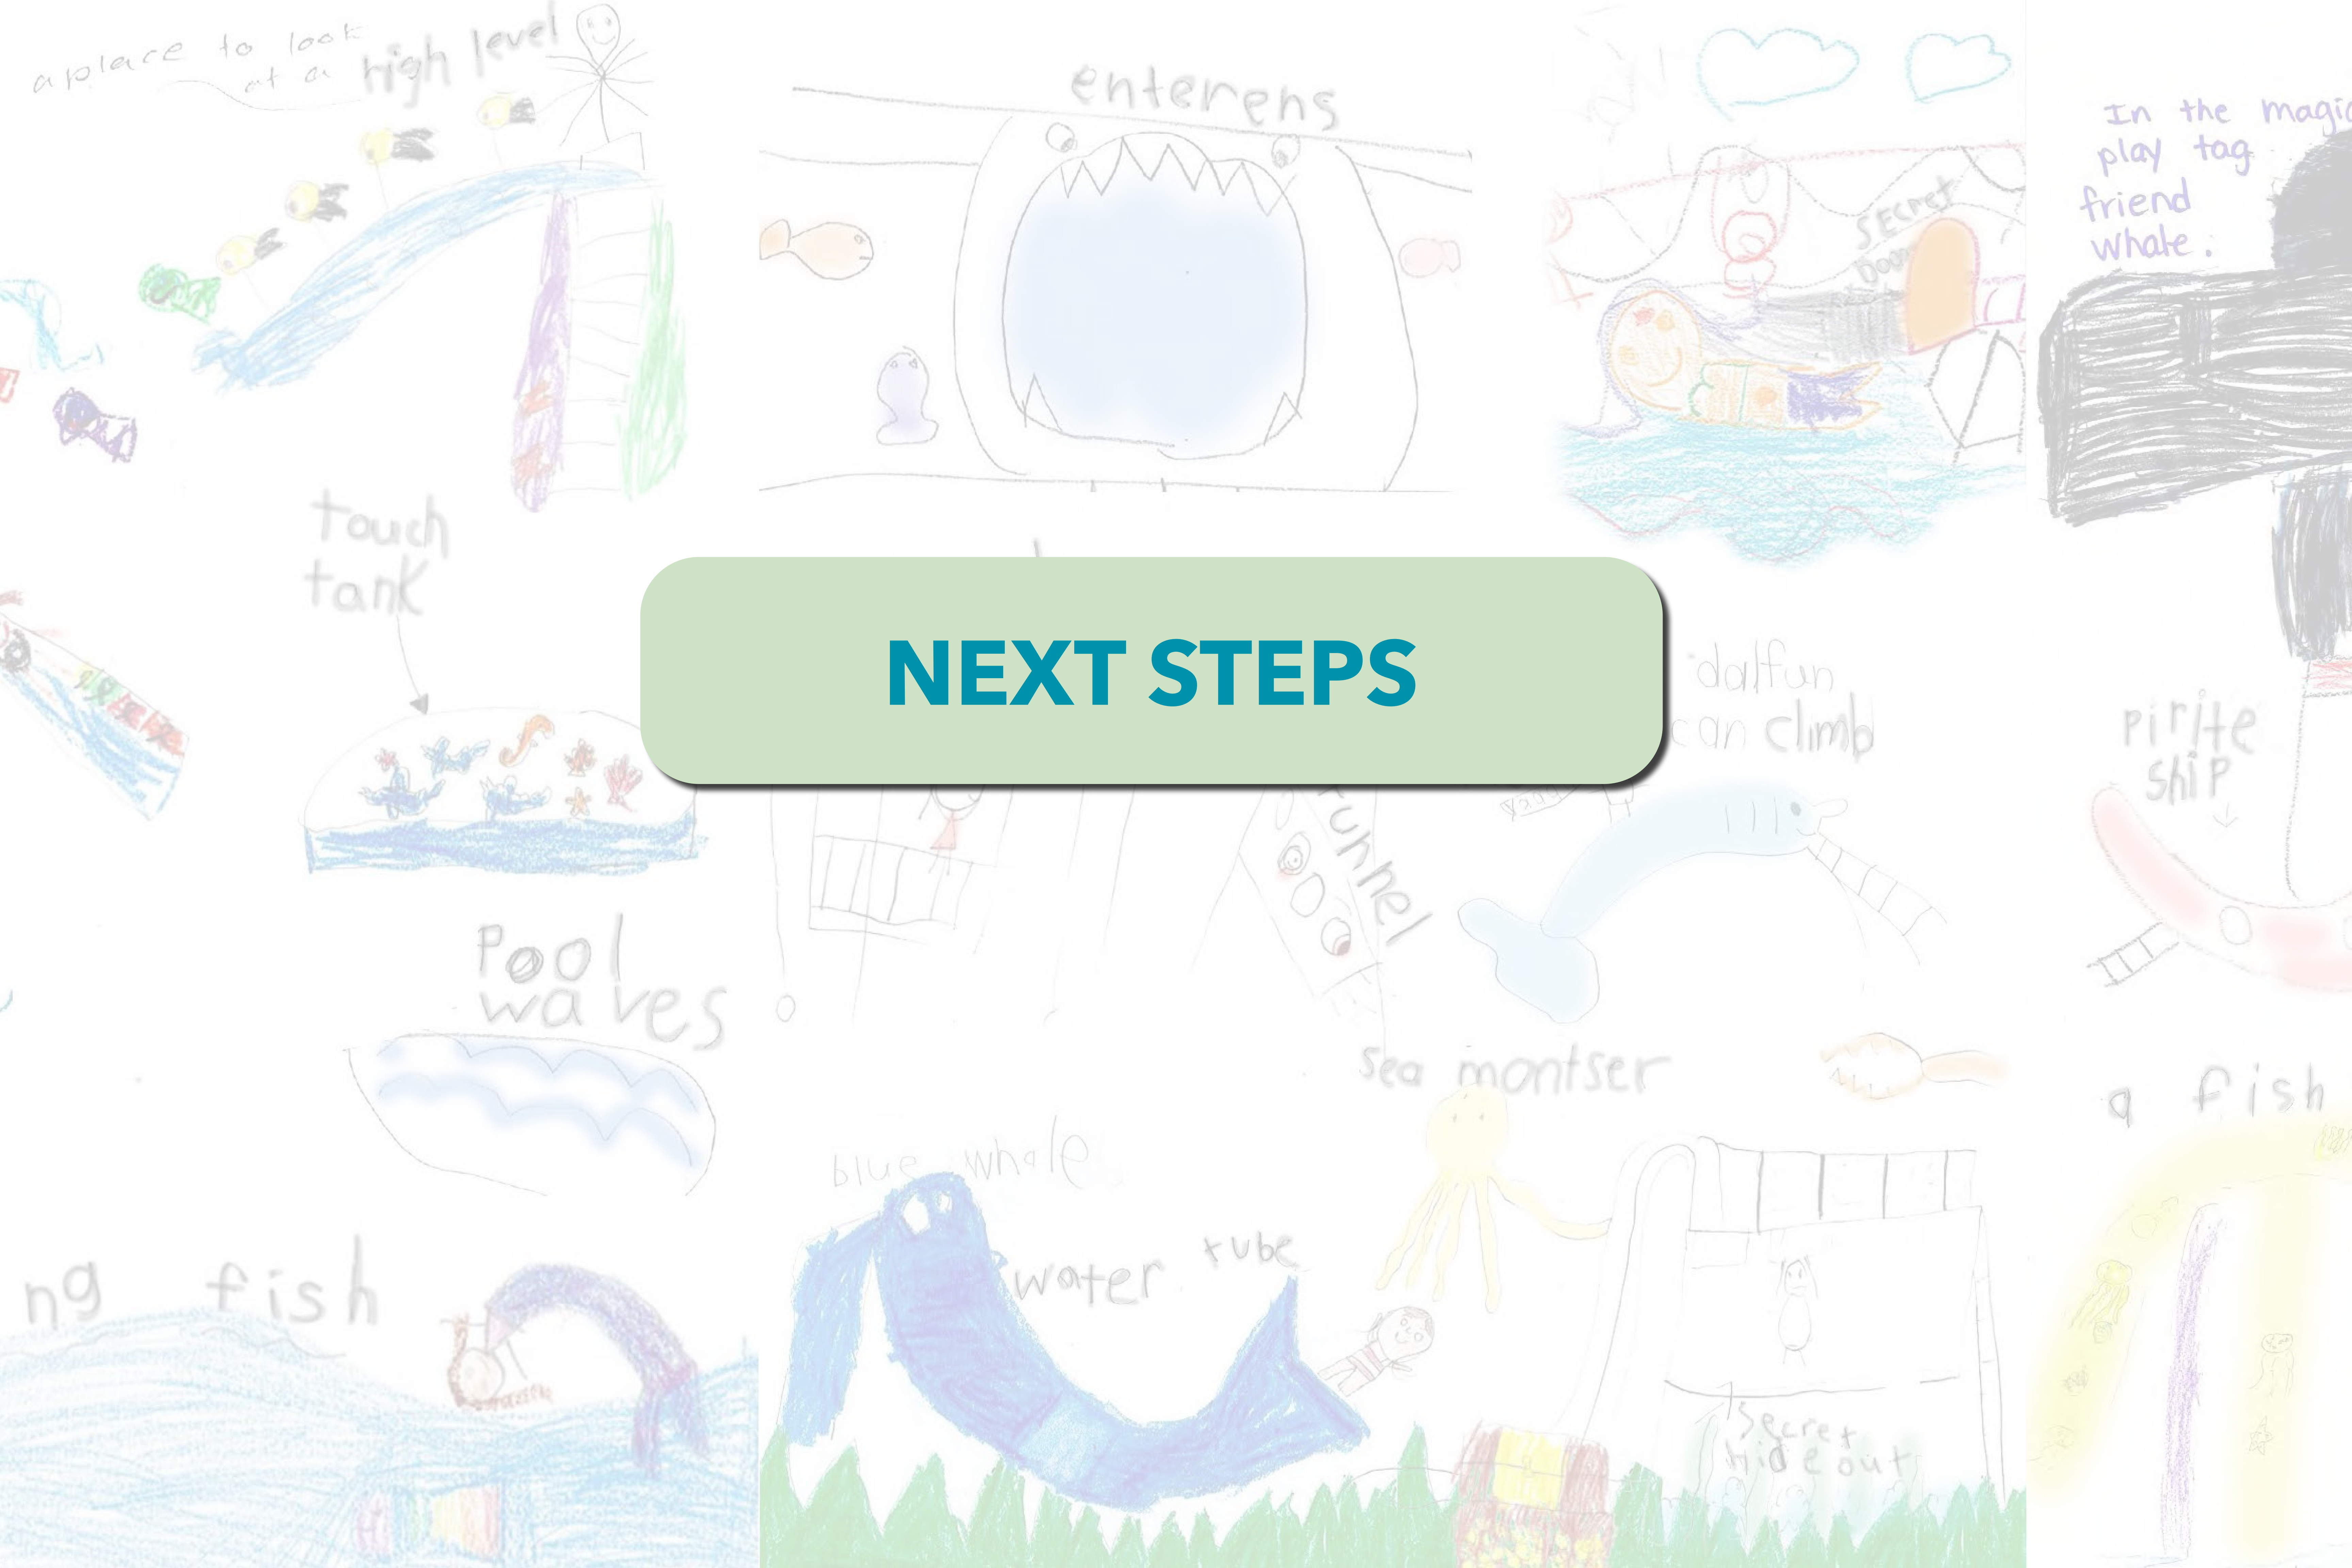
a place to look at a high level

enterens

Secret Door

In the magic play tag friend whale.

touch tank

NEXT STEPS

dalfun can climb

tunnel

pirite ship

Pool waves

Sea montser

a fish

blue whale

water tube

ng fish

Secret hideout